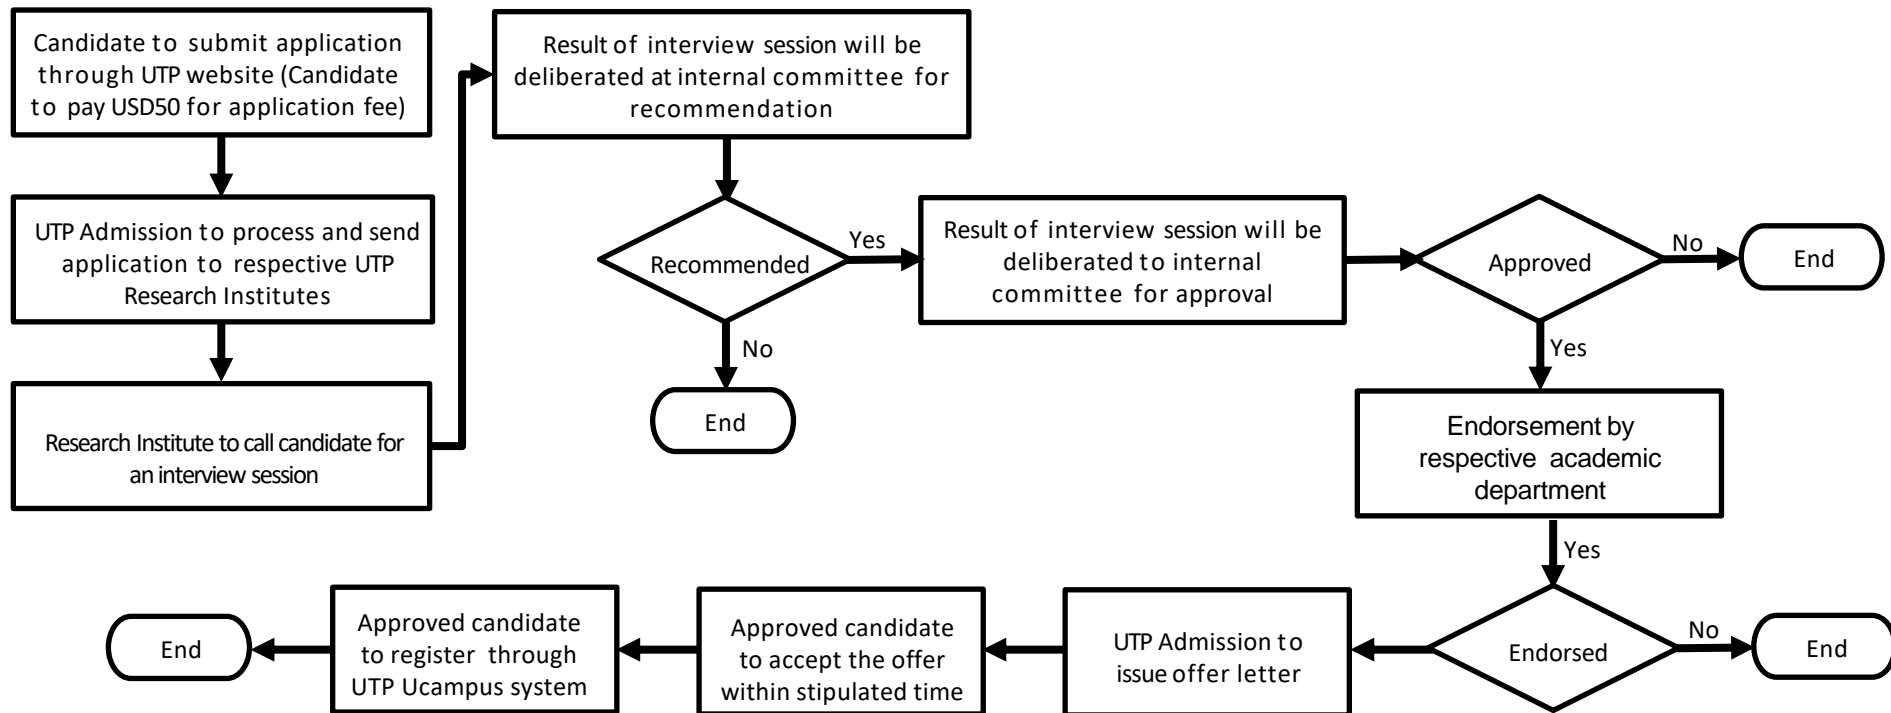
Candidate to submit application through UTP website (Candidate to pay USD50 for application fee)

UTP Admission to process and send application to respective UTP Research Institutes

Research Institute to call candidate for an interview session

Result of interview session will be deliberated at internal committee for recommendation

Recommended

Yes

No

End

Result of interview session will be deliberated to internal committee for approval

Approved

No

End

Yes

Endorsement by respective academic department

Yes

Endorsed

No

End

UTP Admission to issue offer letter

Approved candidate to accept the offer within stipulated time

Approved candidate to register through UTP Ucampus system

End